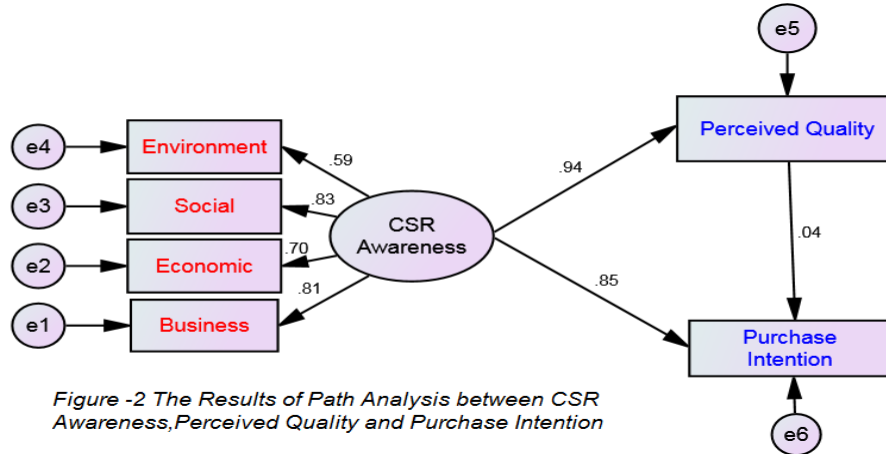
e5

e4 Environment .59

e3 Social .83

CSR Awareness

e2 Economic .70

e1 Business .81

.94

Perceived Quality

.04

.85

Purchase Intention

e6

Figure -2 The Results of Path Analysis between CSR Awareness,Perceived Quality and Purchase Intention